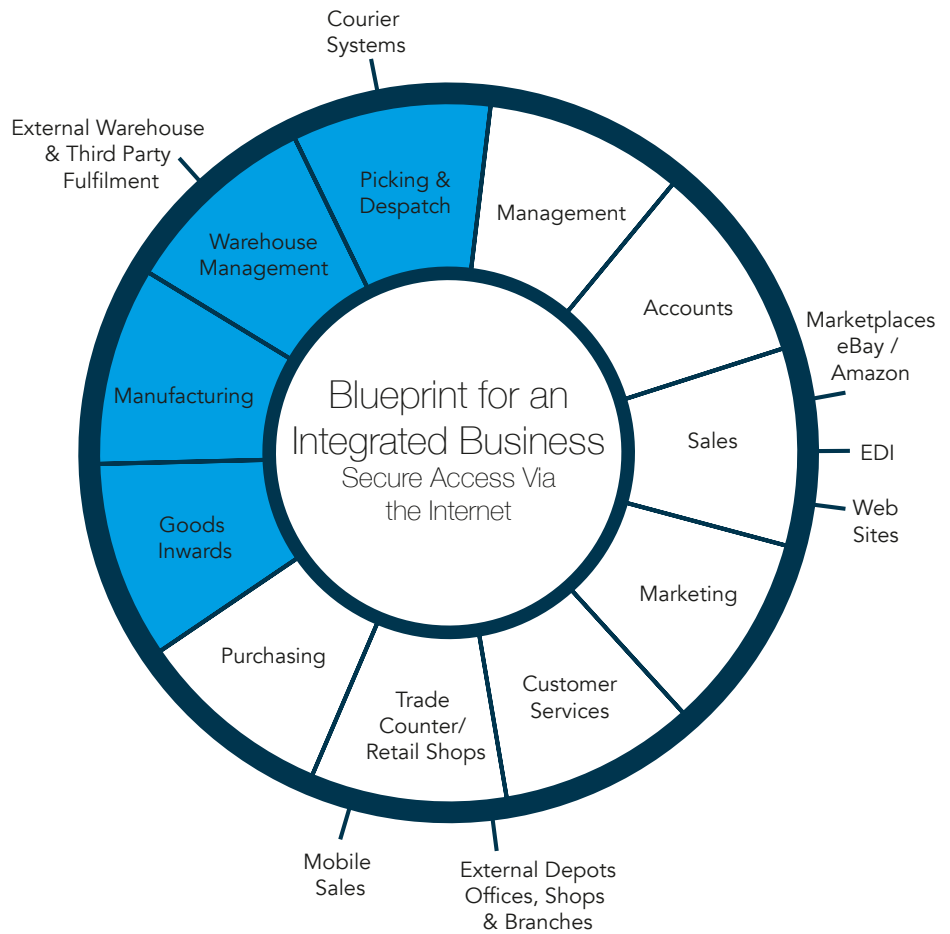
Blueprint for an Integrated Business
Secure Access Via the Internet

Picking & Despatch

Management

Accounts

Sales

Marketing

Customer Services

Trade Counter/ Retail Shops

Purchasing

Goods Inwards

Manufacturing

Warehouse Management

Courier Systems

External Warehouse & Third Party Fulfilment

Marketplaces eBay / Amazon

EDI

Web Sites

External Depots Offices, Shops & Branches

Mobile Sales